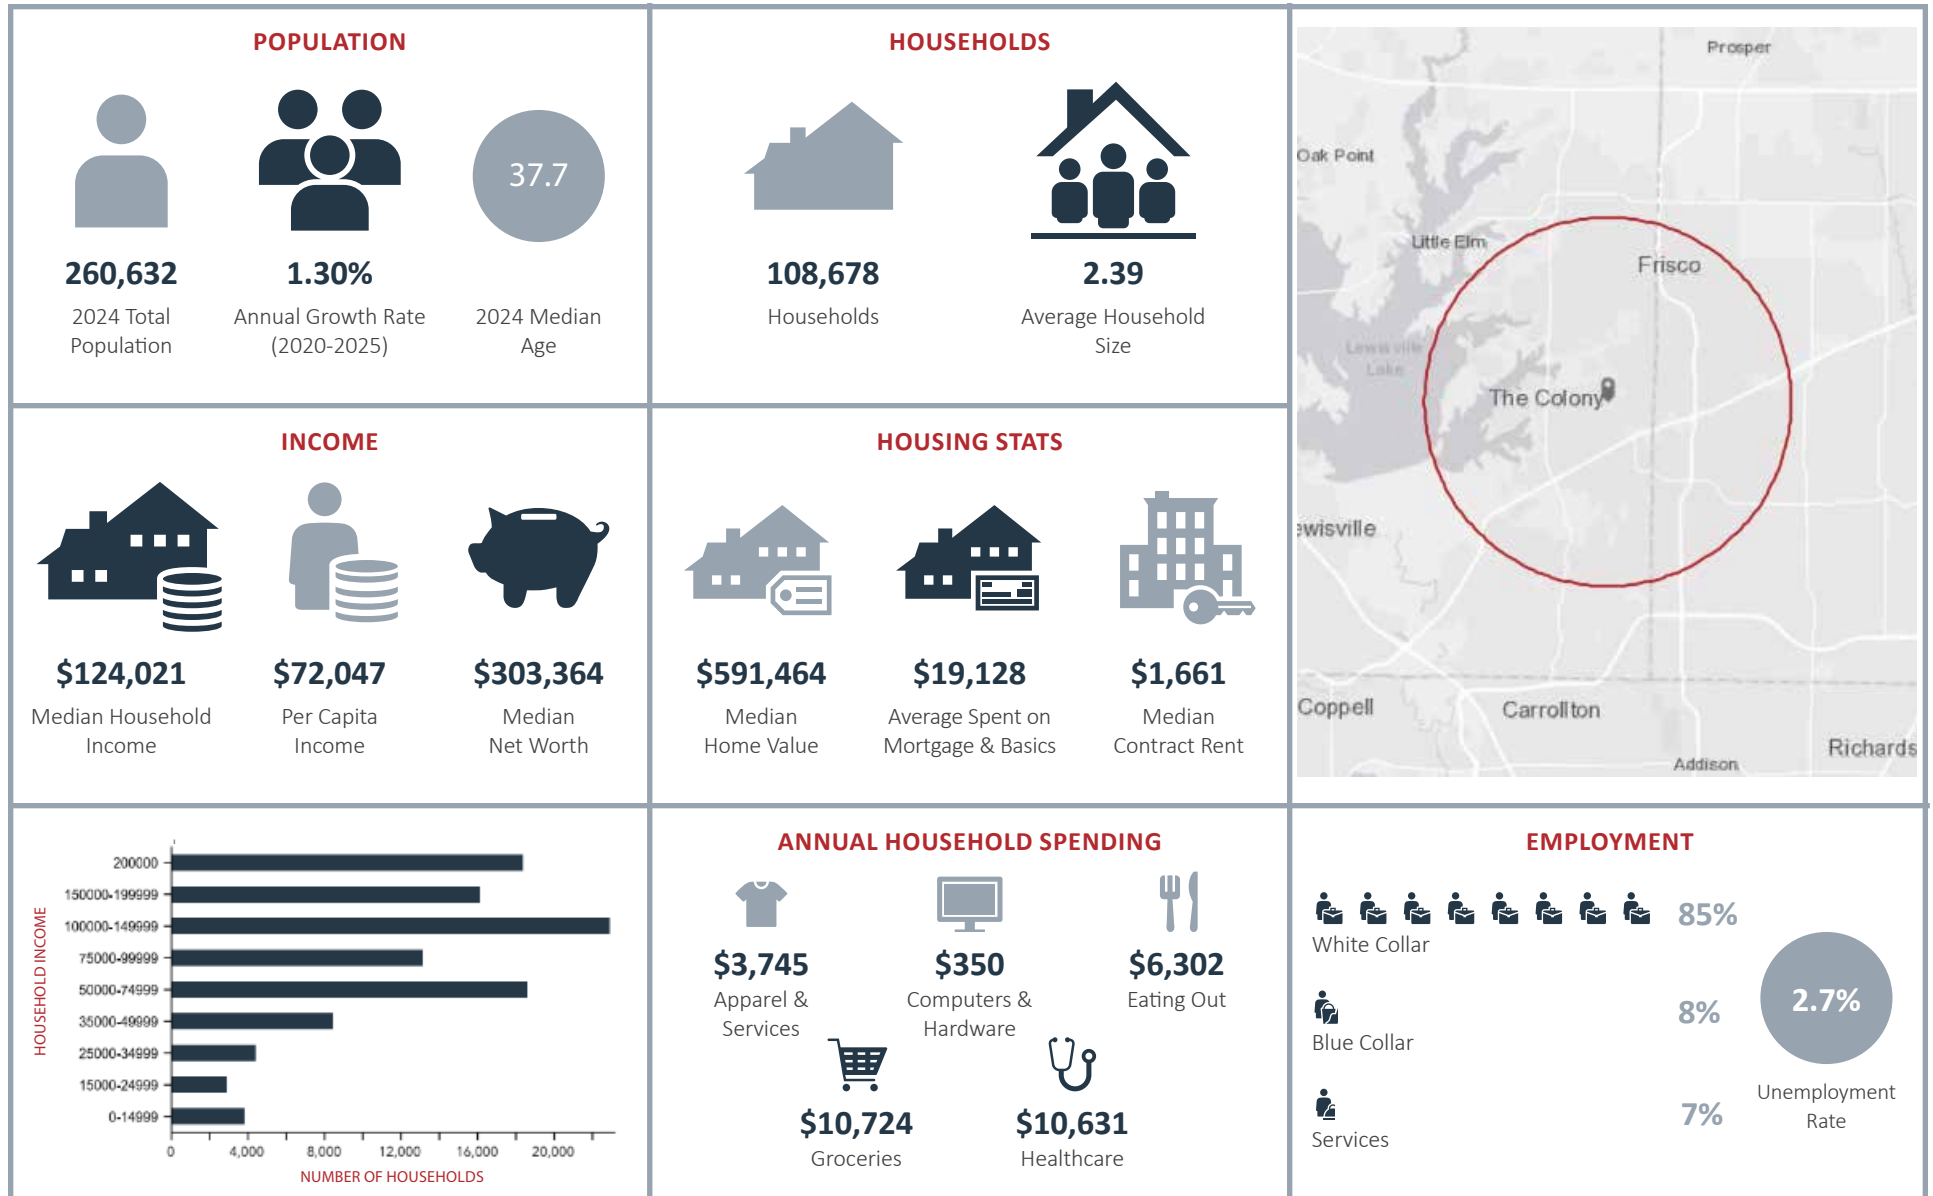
POPULATION

37.7

260,632
2024 Total Population

1.30%
Annual Growth Rate (2020-2025)

2024 Median Age

HOUSEHOLDS

108,678
Households

2.39
Average Household Size

Prosper
Oak Point
Little Elm
Frisco
Lewisville Lake
The Colony
ewisville
Coppell
Carrollton
Addison
Richards

INCOME

$124,021
Median Household Income

$72,047
Per Capita Income

$303,364
Median Net Worth

HOUSING STATS

$591,464
Median Home Value

$19,128
Average Spent on Mortgage & Basics

$1,661
Median Contract Rent

HOUSEHOLD INCOME
200000
150000-199999
100000-149999
75000-99999
50000-74999
35000-49999
25000-34999
15000-24999
0-14999
0
4,000
8,000
12,000
16,000
20,000
NUMBER OF HOUSEHOLDS

ANNUAL HOUSEHOLD SPENDING

$3,745
Apparel & Services

$350
Computers & Hardware

$6,302
Eating Out

$10,724
Groceries

$10,631
Healthcare

EMPLOYMENT

85%
White Collar

8%
Blue Collar

7%
Services

2.7%
Unemployment Rate